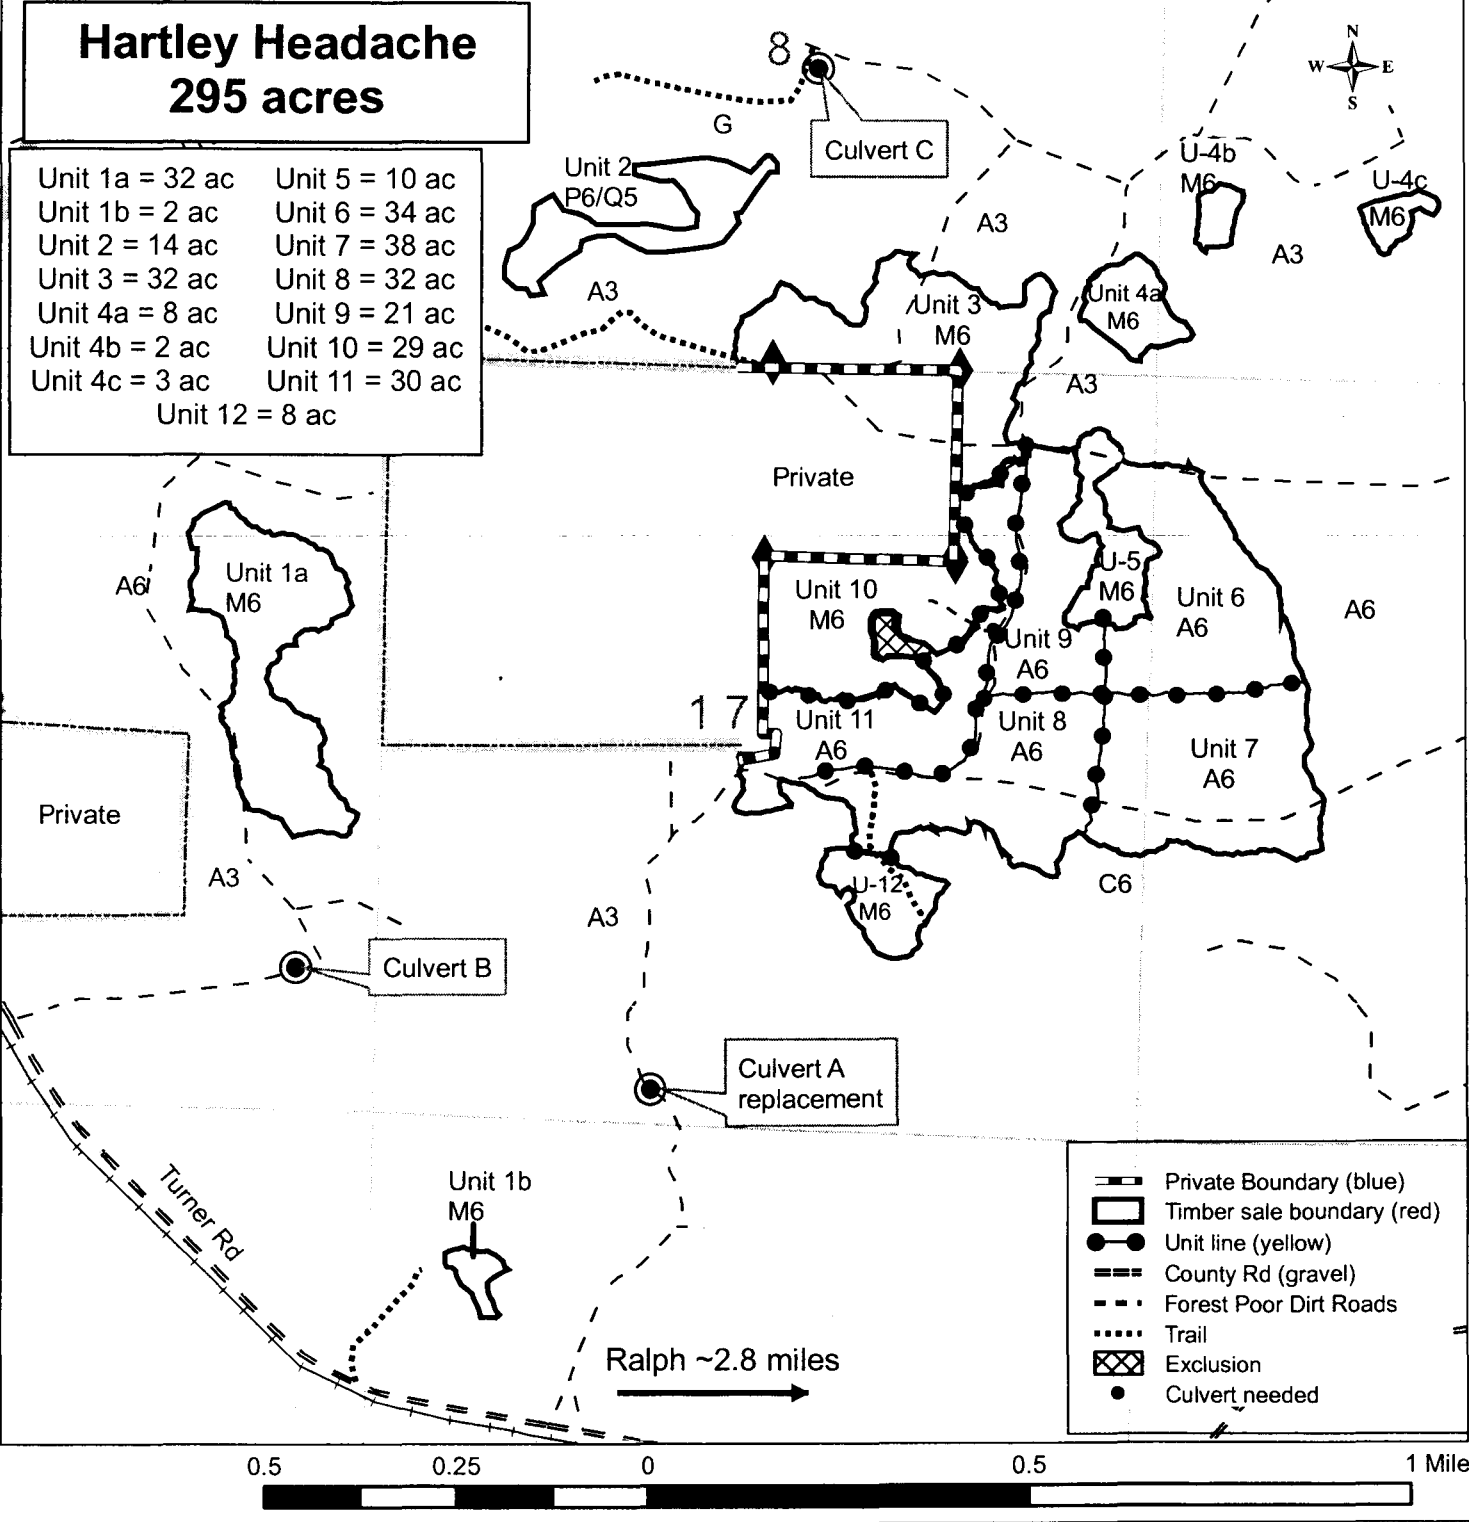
Hartley Headache
295 acres

Unit 1a = 32 ac
Unit 1b = 2 ac
Unit 2 = 14 ac
Unit 3 = 32 ac
Unit 4a = 8 ac
Unit 4b = 2 ac
Unit 4c = 3 ac
Unit 5 = 10 ac
Unit 6 = 34 ac
Unit 7 = 38 ac
Unit 8 = 32 ac
Unit 9 = 21 ac
Unit 10 = 29 ac
Unit 11 = 30 ac
Unit 12 = 8 ac

8
G
Culvert C
N
W
E
S
Unit 2
P6/Q5
A3
A3
U-4b
M6
U-4c
M6
A3
Unit 3
M6
Unit 4a
M6
A3
Private
A6
Unit 1a
M6
Unit 10
M6
U-5
M6
Unit 6
A6
A6
Unit 9
A6
1 7
Unit 11
A6
Unit 8
A6
Unit 7
A6
Private
A3
C6
U-12
M6
A3
Culvert B
Culvert A
replacement
Turner Rd
Unit 1b
M6
Ralph ~2.8 miles

Private Boundary (blue)
Timber sale boundary (red)
Unit line (yellow)
County Rd (gravel)
Forest Poor Dirt Roads
Trail
Exclusion
Culvert needed

0.5
0.25
0
0.5
1 Mile